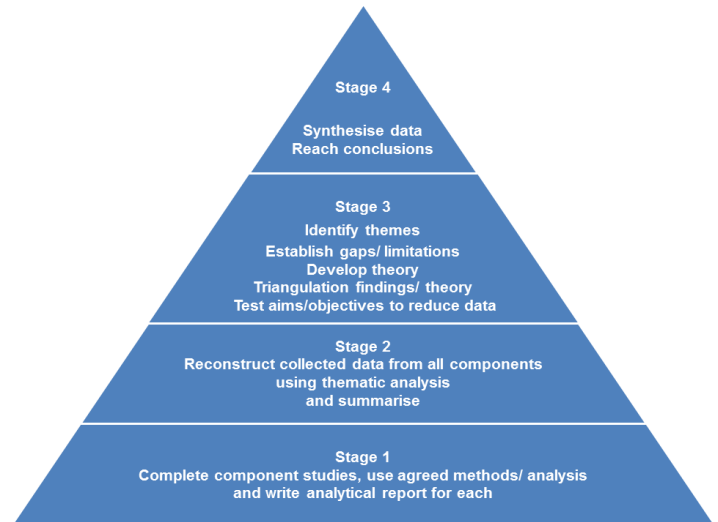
Stage 4

Synthesise data
Reach conclusions

Stage 3
Identify themes
Establish gaps/ limitations
Develop theory
Triangulation findings/ theory
Test aims/objectives to reduce data

Stage 2
Reconstruct collected data from all components using thematic analysis and summarise

Stage 1
Complete component studies, use agreed methods/ analysis and write analytical report for each